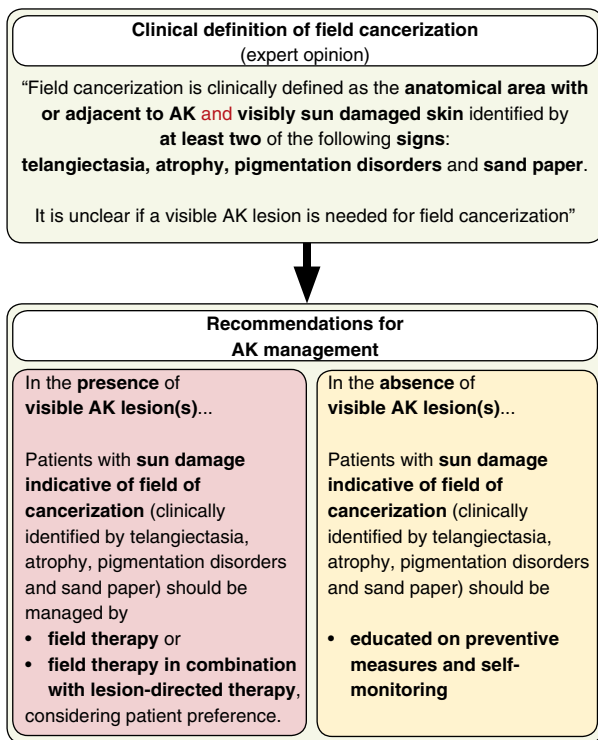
**Clinical definition of field cancerization**
(expert opinion)

“Field cancerization is clinically defined as the **anatomical area with or adjacent to AK** and **visibly sun damaged skin** identified by **at least two** of the following **signs**: **telangiectasia, atrophy, pigmentation disorders** and **sand paper**.

It is unclear if a visible AK lesion is needed for field cancerization”

**Recommendations for AK management**

In the **presence** of **visible AK lesion(s)**...

Patients with **sun damage indicative of field of cancerization** (clinically identified by telangiectasia, atrophy, pigmentation disorders and sand paper) should be managed by

- **field therapy** or
- **field therapy in combination with lesion-directed therapy**, considering patient preference.

In the **absence** of **visible AK lesion(s)**...

Patients with **sun damage indicative of field of cancerization** (clinically identified by telangiectasia, atrophy, pigmentation disorders and sand paper) should be

- **educated on preventive measures and self-monitoring**